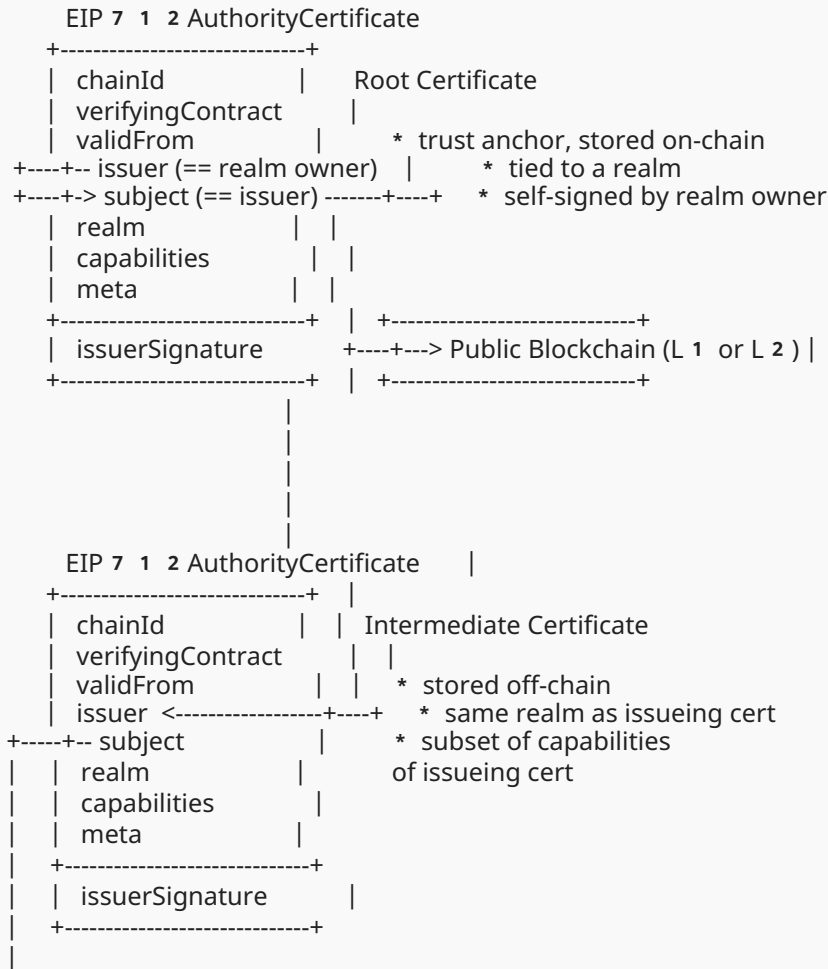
EIP 712 AuthorityCertificate
+------------------------------+
| chainId | Root Certificate
| verifyingContract |
| validFrom | * trust anchor, stored on-chain
+----+-- issuer (== realm owner) | * tied to a realm
+----+-> subject (== issuer) -------+----+ * self-signed by realm owner
| realm | |
| capabilities | |
| meta | |
+------------------------------+ | +------------------------------+
| issuerSignature +----+---> Public Blockchain (L 1 or L 2 ) |
+------------------------------+ | +------------------------------+
|
|
|
|
|
EIP 712 AuthorityCertificate |
+------------------------------+ |
| chainId | | Intermediate Certificate
| verifyingContract | |
| validFrom | | * stored off-chain
| issuer <------------------+----+ * same realm as issueing cert
+-----+-- subject | * subset of capabilities
| | realm | of issueing cert
| | capabilities |
| | meta |
| +------------------------------+
| | issuerSignature |
| +------------------------------+
|